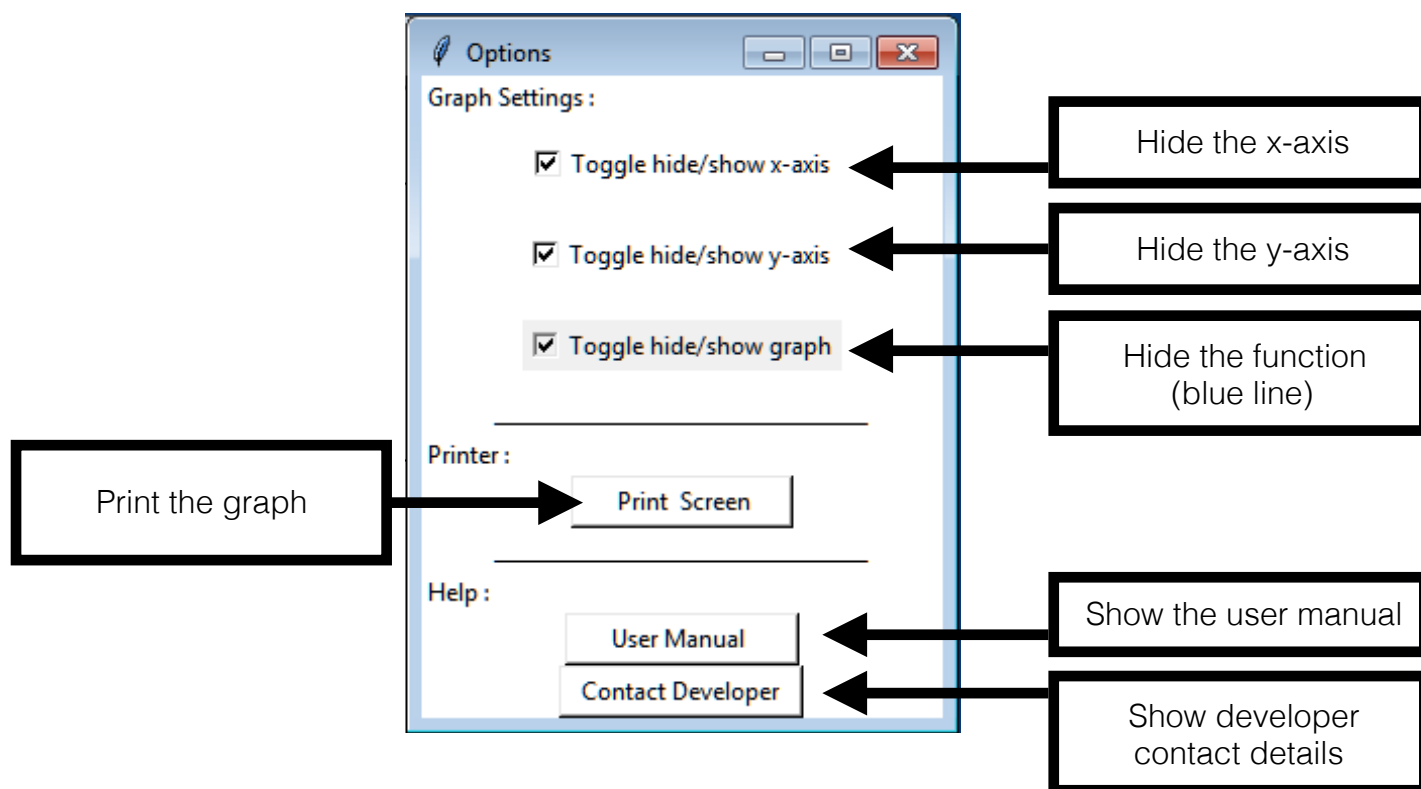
Options

Graph Settings :

Toggle hide/show x-axis

Hide the x-axis

Toggle hide/show y-axis

Hide the y-axis

Toggle hide/show graph

Hide the function (blue line)

Printer :

Print the graph

Print Screen

Help :

User Manual

Show the user manual

Contact Developer

Show developer contact details